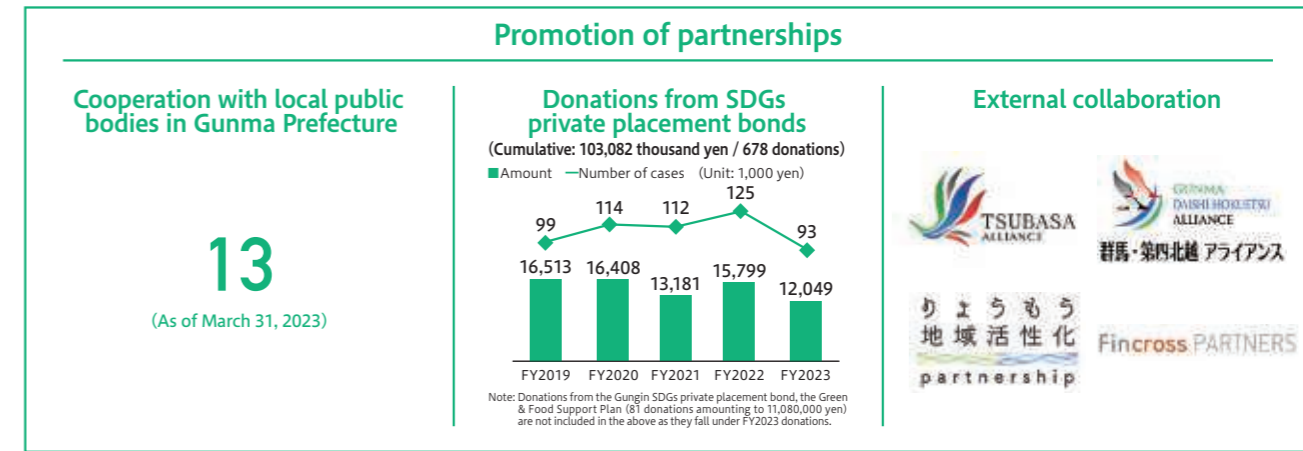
Promotion of partnerships

Cooperation with local public bodies in Gunma Prefecture

13

(As of March 31, 2023)

Donations from SDGs private placement bonds

(Cumulative: 103,082 thousand yen / 678 donations)

■ Amount — Number of cases (Unit: 1,000 yen)

99 114 112 125 93

16,513 16,408 13,181 15,799 12,049

FY2019 FY2020 FY2021 FY2022 FY2023

Note: Donations from the Gungin SDGs private placement bond, the Green & Food Support Plan (81 donations amounting to 11,080,000 yen) are not included in the above as they fall under FY2023 donations.

External collaboration

TSUBASA ALLIANCE

GUNMA DAISHI HOKUETSU ALLIANCE

群馬・第四北越 アライアンス

りょうもう 地域活性化 partnership

Fincross PARTNERS